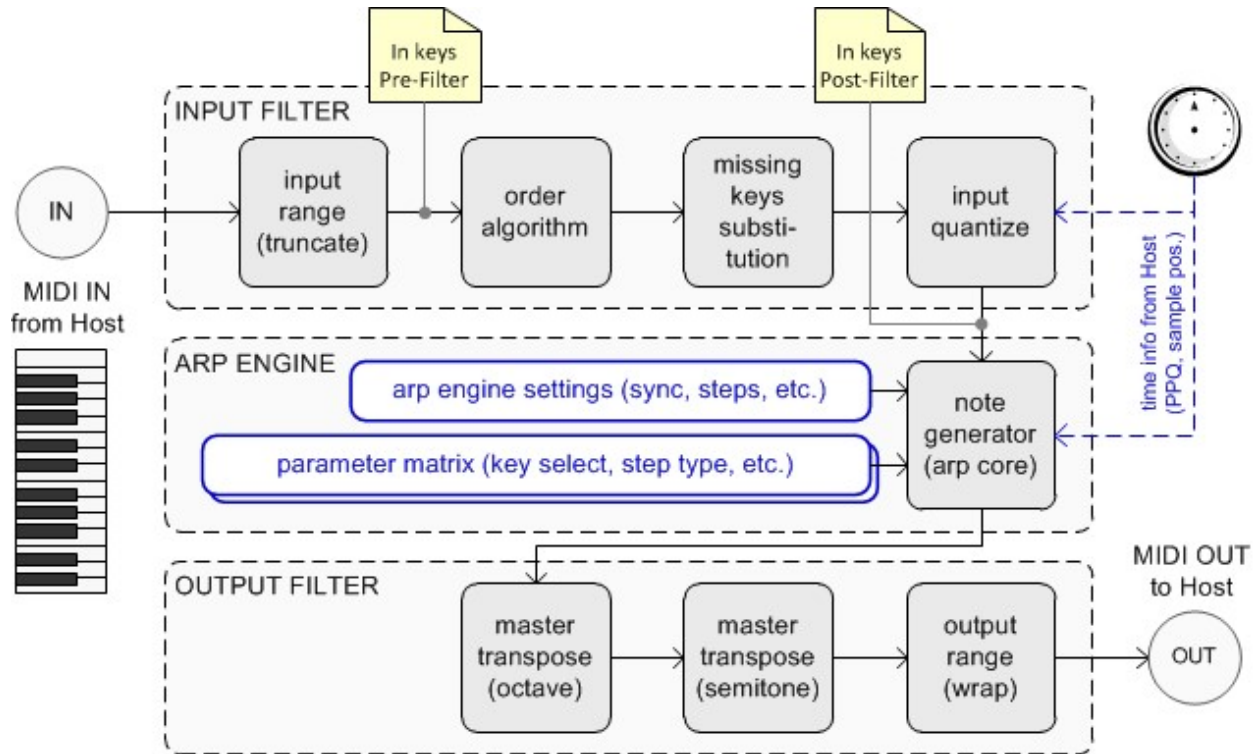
In keys Pre-Filter

In keys Post-Filter

INPUT FILTER

IN

input range (truncate)

order algorithm

missing keys substitution

input quantize

MIDI IN from Host

time info from Host (PPQ, sample pos.)

ARP ENGINE

arp engine settings (sync, steps, etc.)

parameter matrix (key select, step type, etc.)

note generator (arp core)

OUTPUT FILTER

master transpose (octave)

master transpose (semitone)

output range (wrap)

MIDI OUT to Host

OUT